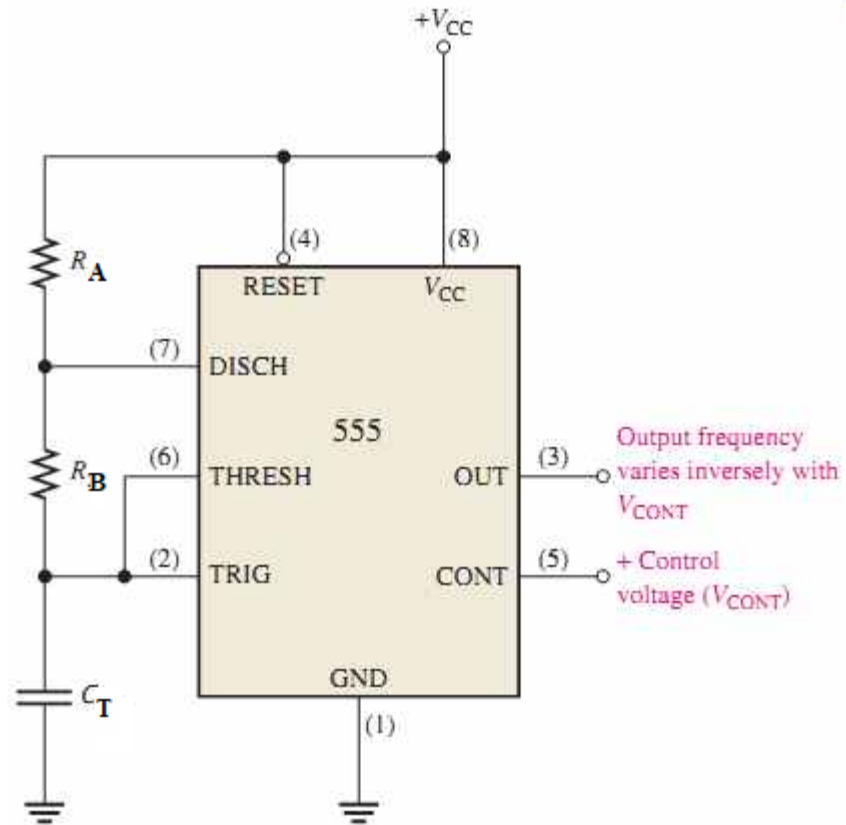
$+V_{CC}$

(4)

(8)

$R_A$

RESET

$V_{CC}$

(7)

DISCH

555

$R_B$

(6)

THRESH

OUT

(3)

Output frequency varies inversely with $V_{CONT}$

(2)

TRIG

CONT

(5)

+ Control voltage ($V_{CONT}$)

GND

$C_T$

(1)